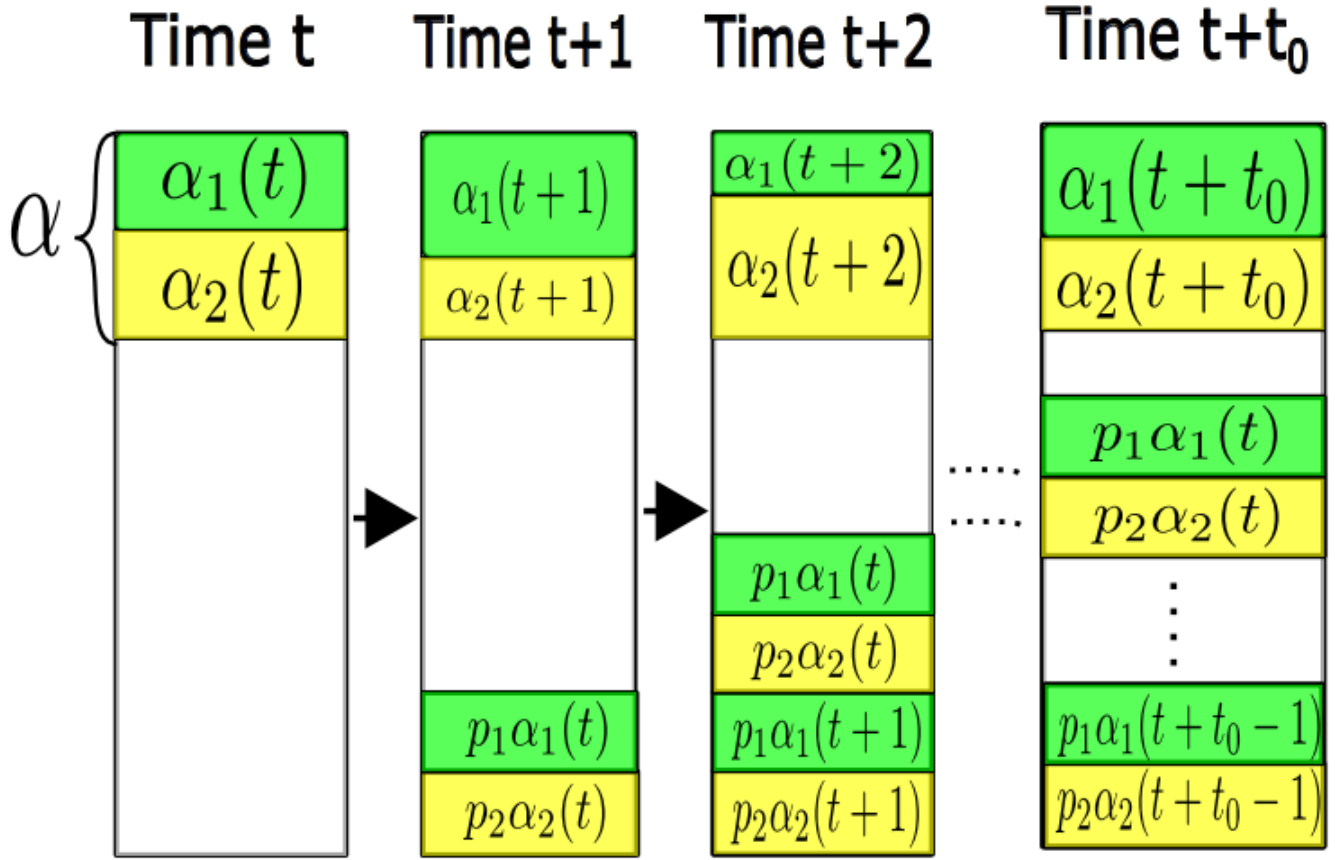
Time t

Time t+1

Time t+2

Time t+$t_0$

$\alpha$

$\alpha_1(t)$

$\alpha_2(t)$

$\alpha_1(t+1)$

$\alpha_2(t+1)$

$p_1\alpha_1(t)$

$p_2\alpha_2(t)$

$\alpha_1(t+2)$

$\alpha_2(t+2)$

$p_1\alpha_1(t)$

$p_2\alpha_2(t)$

$p_1\alpha_1(t+1)$

$p_2\alpha_2(t+1)$

$\alpha_1(t+t_0)$

$\alpha_2(t+t_0)$

$p_1\alpha_1(t)$

$p_2\alpha_2(t)$

$p_1\alpha_1(t+t_0-1)$

$p_2\alpha_2(t+t_0-1)$